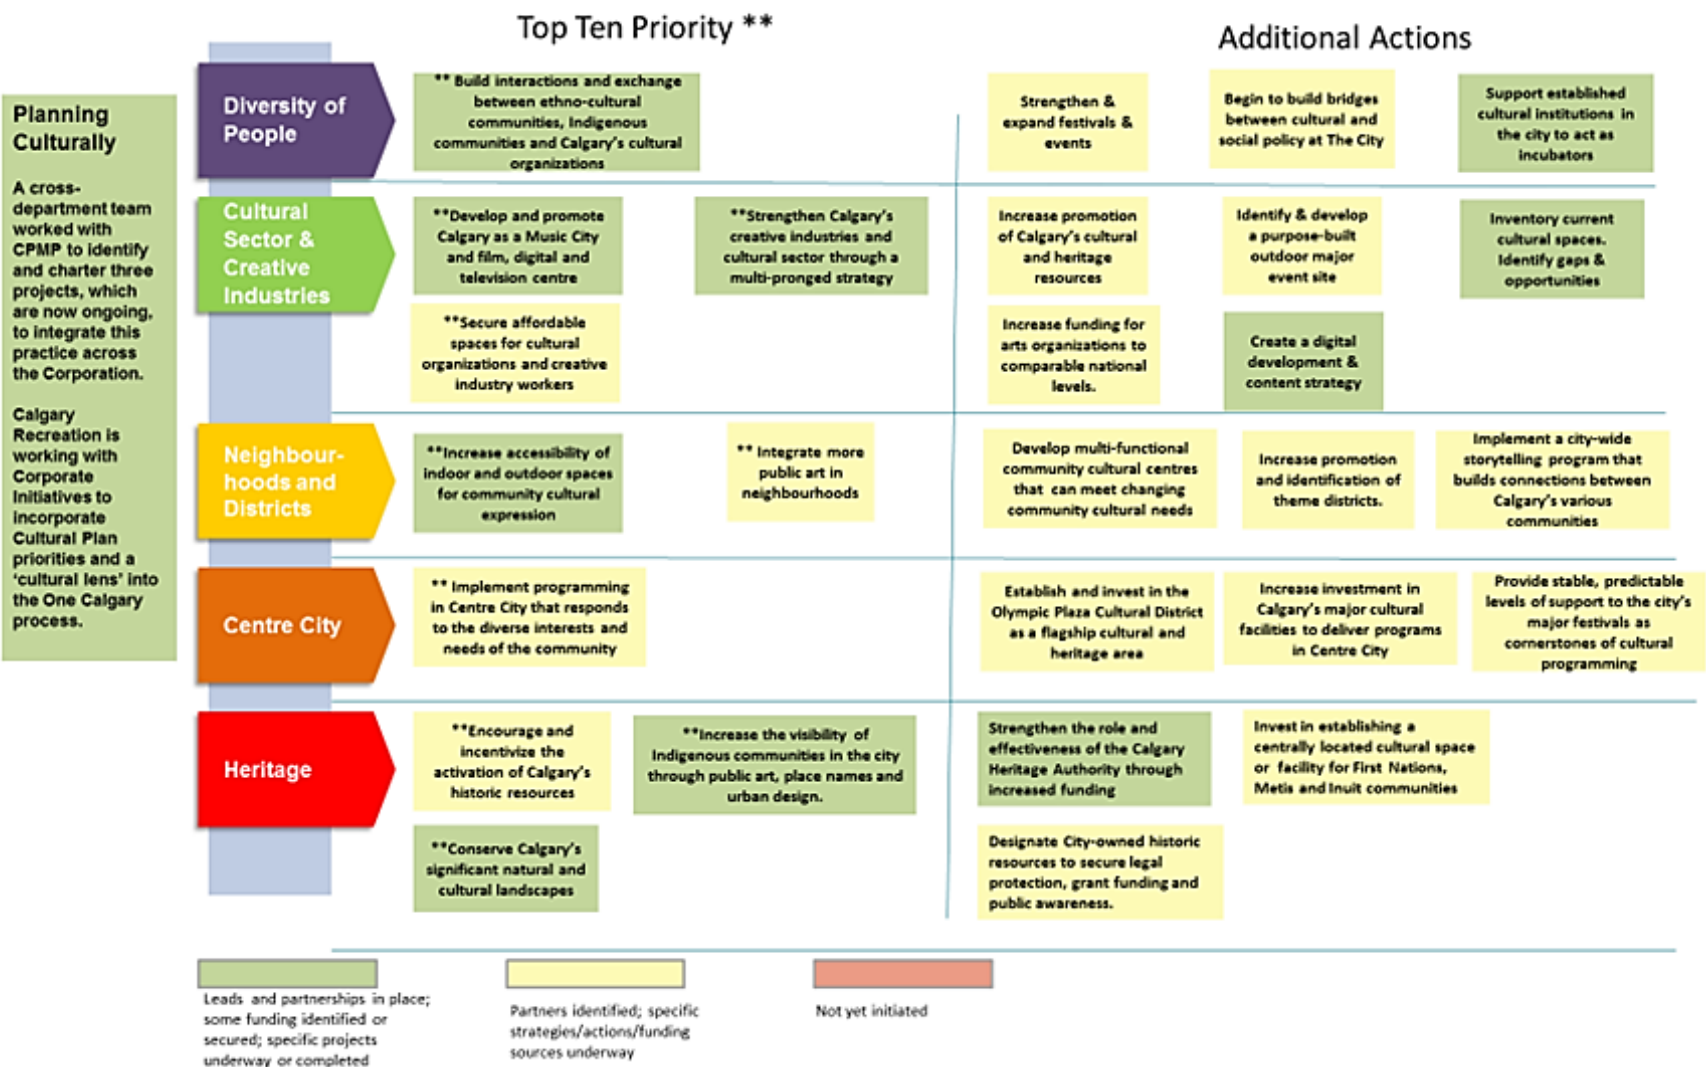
Top Ten Priority **

Additional Actions

Planning Culturally

A cross-department team worked with CPMP to identify and charter three projects, which are now ongoing, to integrate this practice across the Corporation.

Calgary Recreation is working with Corporate Initiatives to incorporate Cultural Plan priorities and a 'cultural lens' into the One Calgary process.

Diversity of People

** Build interactions and exchange between ethno-cultural communities, Indigenous communities and Calgary's cultural organizations

Strengthen & expand festivals & events

Begin to build bridges between cultural and social policy at The City

Support established cultural institutions in the city to act as incubators

Cultural Sector & Creative Industries

**Develop and promote Calgary as a Music City and film, digital and television centre

**Strengthen Calgary's creative industries and cultural sector through a multi-pronged strategy

Increase promotion of Calgary's cultural and heritage resources

Identify & develop a purpose-built outdoor major event site

Inventory current cultural spaces. Identify gaps & opportunities

**Secure affordable spaces for cultural organizations and creative industry workers

Increase funding for arts organizations to comparable national levels.

Create a digital development & content strategy

Neighbour-hoods and Districts

**Increase accessibility of indoor and outdoor spaces for community cultural expression

** Integrate more public art in neighbourhoods

Develop multi-functional community cultural centres that can meet changing community cultural needs

Increase promotion and identification of theme districts.

Implement a city-wide storytelling program that builds connections between Calgary's various communities

Centre City

** Implement programming in Centre City that responds to the diverse interests and needs of the community

Establish and invest in the Olympic Plaza Cultural District as a flagship cultural and heritage area

Increase investment in Calgary's major cultural facilities to deliver programs in Centre City

Provide stable, predictable levels of support to the city's major festivals as cornerstones of cultural programming

Heritage

**Encourage and incentivize the activation of Calgary's historic resources

**Increase the visibility of Indigenous communities in the city through public art, place names and urban design.

Strengthen the role and effectiveness of the Calgary Heritage Authority through increased funding

Invest in establishing a centrally located cultural space or facility for First Nations, Metis and Inuit communities

**Conserve Calgary's significant natural and cultural landscapes

Designate City-owned historic resources to secure legal protection, grant funding and public awareness.

Leads and partnerships in place; some funding identified or secured; specific projects underway or completed

Partners identified; specific strategies/actions/funding sources underway

Not yet initiated